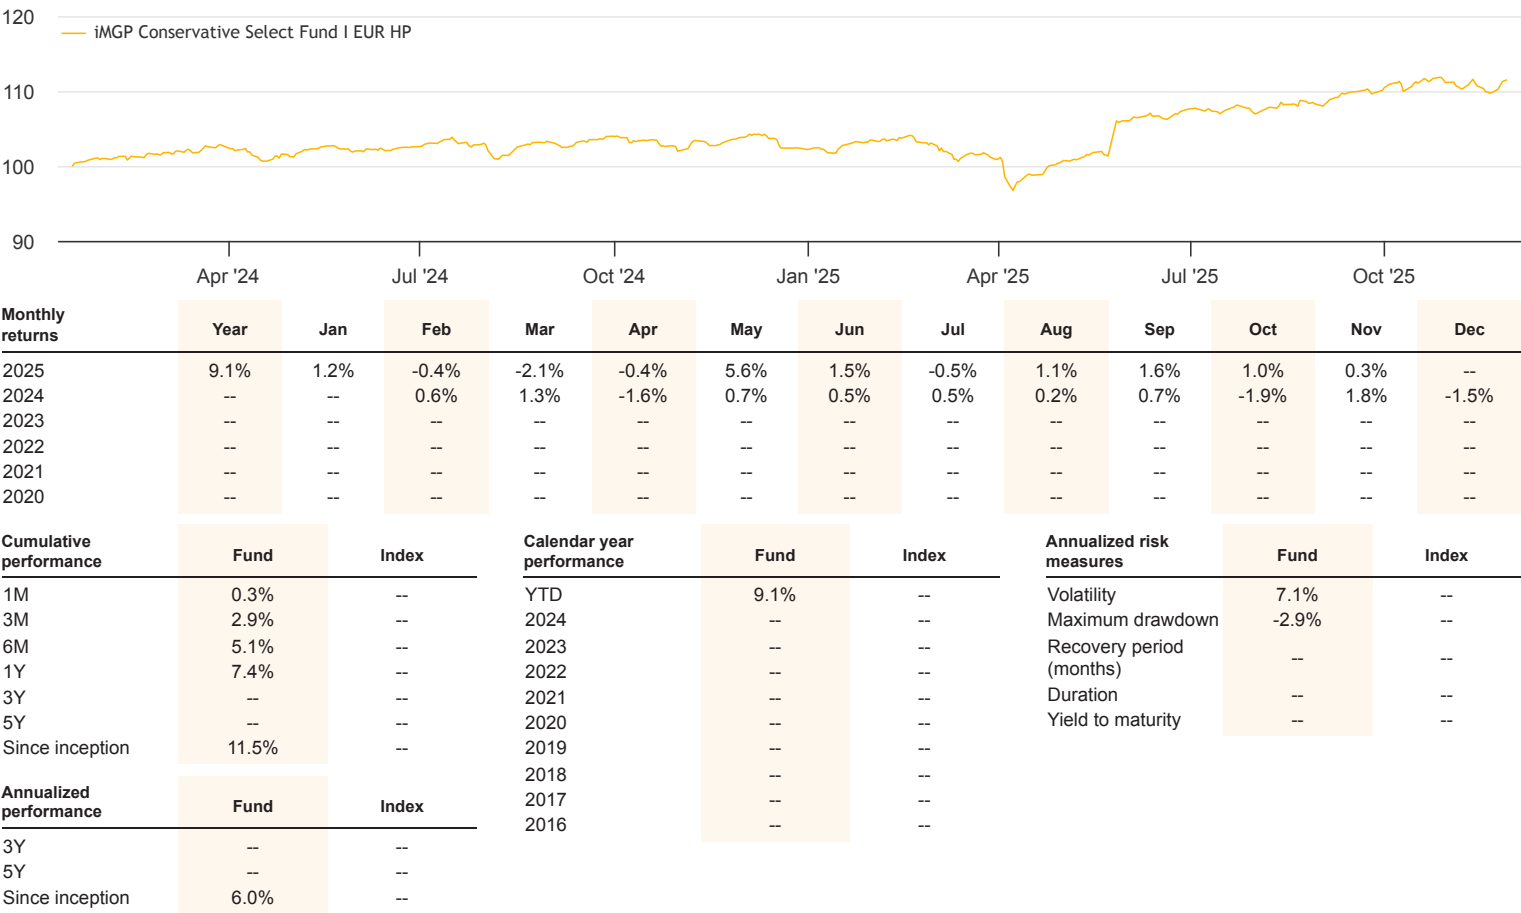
120

iMGP Conservative Select Fund I EUR HP

110

100

90

Apr '24 Jul '24 Oct '24 Jan '25 Apr '25 Jul '25 Oct '25

| Monthly returns | Year | Jan | Feb | Mar | Apr | May | Jun | Jul | Aug | Sep | Oct | Nov | Dec |
|---|---|---|---|---|---|---|---|---|---|---|---|---|---|
| 2025 | 9.1% | 1.2% | -0.4% | -2.1% | -0.4% | 5.6% | 1.5% | -0.5% | 1.1% | 1.6% | 1.0% | 0.3% | -- |
| 2024 | -- | -- | 0.6% | 1.3% | -1.6% | 0.7% | 0.5% | 0.5% | 0.2% | 0.7% | -1.9% | 1.8% | -1.5% |
| 2023 | -- | -- | -- | -- | -- | -- | -- | -- | -- | -- | -- | -- | -- |
| 2022 | -- | -- | -- | -- | -- | -- | -- | -- | -- | -- | -- | -- | -- |
| 2021 | -- | -- | -- | -- | -- | -- | -- | -- | -- | -- | -- | -- | -- |
| 2020 | -- | -- | -- | -- | -- | -- | -- | -- | -- | -- | -- | -- | -- |

| Cumulative performance | Fund | Index |
|---|---|---|
| 1M | 0.3% | -- |
| 3M | 2.9% | -- |
| 6M | 5.1% | -- |
| 1Y | 7.4% | -- |
| 3Y | -- | -- |
| 5Y | -- | -- |
| Since inception | 11.5% | -- |

| Annualized performance | Fund | Index |
|---|---|---|
| 3Y | -- | -- |
| 5Y | -- | -- |
| Since inception | 6.0% | -- |

| Calendar year performance | Fund | Index |
|---|---|---|
| YTD | 9.1% | -- |
| 2024 | -- | -- |
| 2023 | -- | -- |
| 2022 | -- | -- |
| 2021 | -- | -- |
| 2020 | -- | -- |
| 2019 | -- | -- |
| 2018 | -- | -- |
| 2017 | -- | -- |
| 2016 | -- | -- |

| Annualized risk measures | Fund | Index |
|---|---|---|
| Volatility | 7.1% | -- |
| Maximum drawdown | -2.9% | -- |
| Recovery period (months) | -- | -- |
| Duration | -- | -- |
| Yield to maturity | -- | -- |